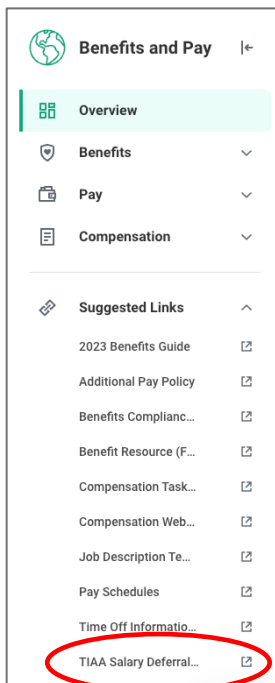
Benefits and Pay

Overview

Benefits

Pay

Compensation

Suggested Links

2023 Benefits Guide

Additional Pay Policy

Benefits Complianc...

Benefit Resource (F...

Compensation Task...

Compensation Web...

Job Description Te...

Pay Schedules

Time Off Informatio...

TIAA Salary Deferral...